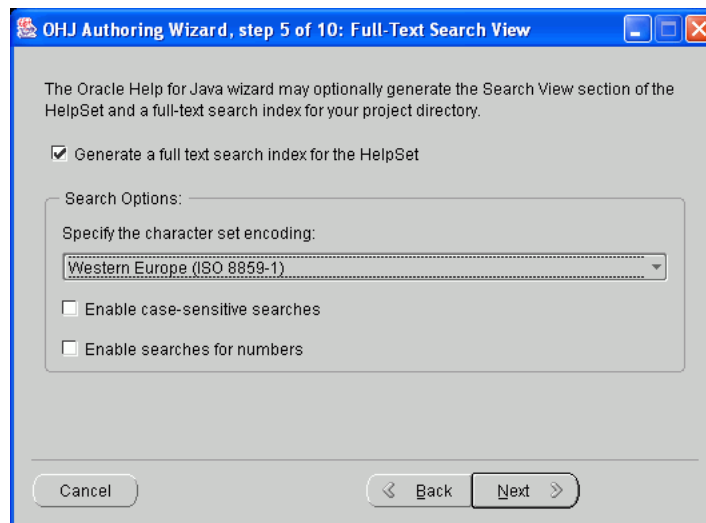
OHJ Authoring Wizard, step 5 of 10: Full-Text Search View

The Oracle Help for Java wizard may optionally generate the Search View section of the HelpSet and a full-text search index for your project directory.

Generate a full text search index for the HelpSet

Search Options:

Specify the character set encoding:

Western Europe (ISO 8859-1)

Enable case-sensitive searches

Enable searches for numbers

Cancel

Back

Next